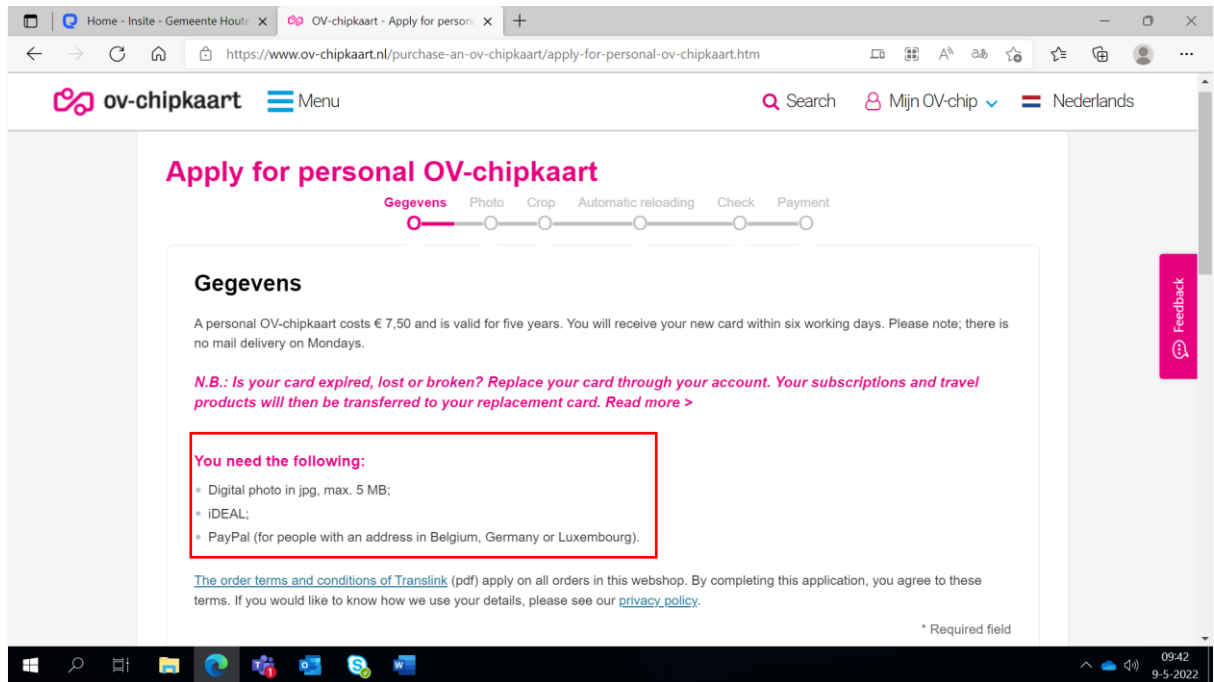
Home - Insite - Gemeente Houte ×
OV-chipkaart - Apply for perso ×
+

https://www.ov-chipkaart.nl/purchase-an-ov-chipkaart/apply-for-personal-ov-chipkaart.htm

ov-chipkaart
Menu
Search
Mijn OV-chip
Nederlands

Apply for personal OV-chipkaart

Gegevens Photo Crop Automatic reloading Check Payment

Gegevens

A personal OV-chipkaart costs € 7,50 and is valid for five years. You will receive your new card within six working days. Please note; there is no mail delivery on Mondays.

N.B.: Is your card expired, lost or broken? Replace your card through your account. Your subscriptions and travel products will then be transferred to your replacement card. Read more >

You need the following:
- Digital photo in jpg, max. 5 MB;
- iDEAL;
- PayPal (for people with an address in Belgium, Germany or Luxembourg).

The order terms and conditions of Translink (pdf) apply on all orders in this webshop. By completing this application, you agree to these terms. If you would like to know how we use your details, please see our privacy policy.

* Required field

Feedback

09:42
9-5-2022